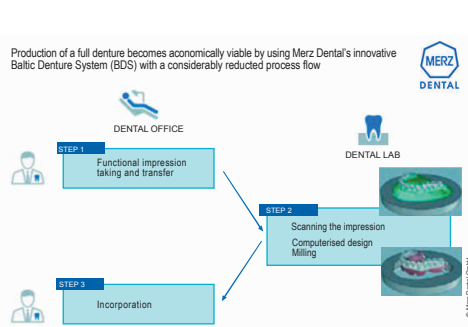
Production of a full denture becomes aconomically viable by using Merz Dental's innovative Baltic Denture System (BDS) with a considerably reducted process flow

MERZ DENTAL

DENTAL OFFICE

STEP 1
Functional impression taking and transfer

DENTAL LAB

STEP 2
Scanning the impression
Computerised design
Milling

STEP 3
Incorporation

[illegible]